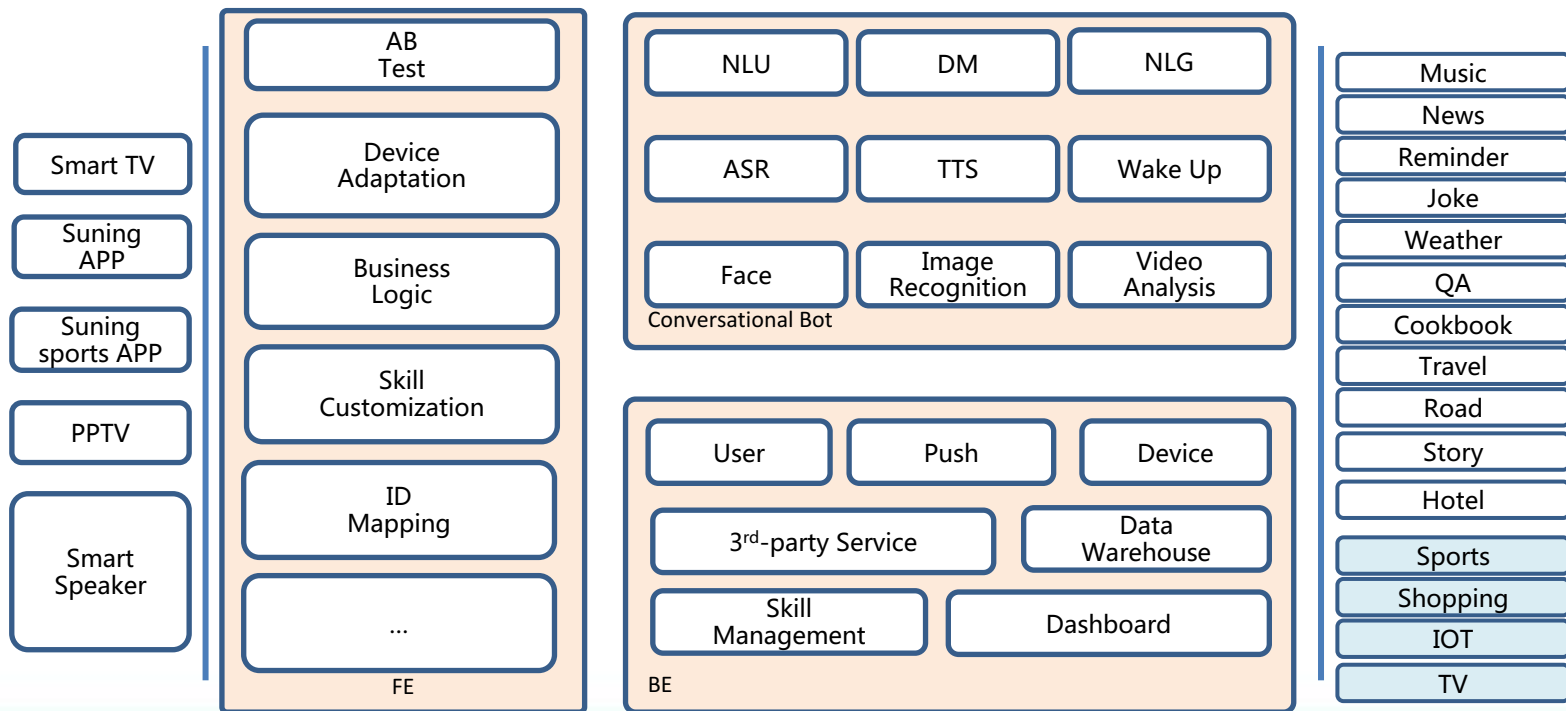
Smart TV

Suning APP

Suning sports APP

PPTV

Smart Speaker

AB Test

Device Adaptation

Business Logic

Skill Customization

ID Mapping

...

FE

NLU

DM

NLG

ASR

TTS

Wake Up

Face

Image Recognition

Video Analysis

Conversational Bot

User

Push

Device

3$^{rd}$-party Service

Data Warehouse

Skill Management

Dashboard

BE

Music

News

Reminder

Joke

Weather

QA

Cookbook

Travel

Road

Story

Hotel

Sports

Shopping

IOT

TV